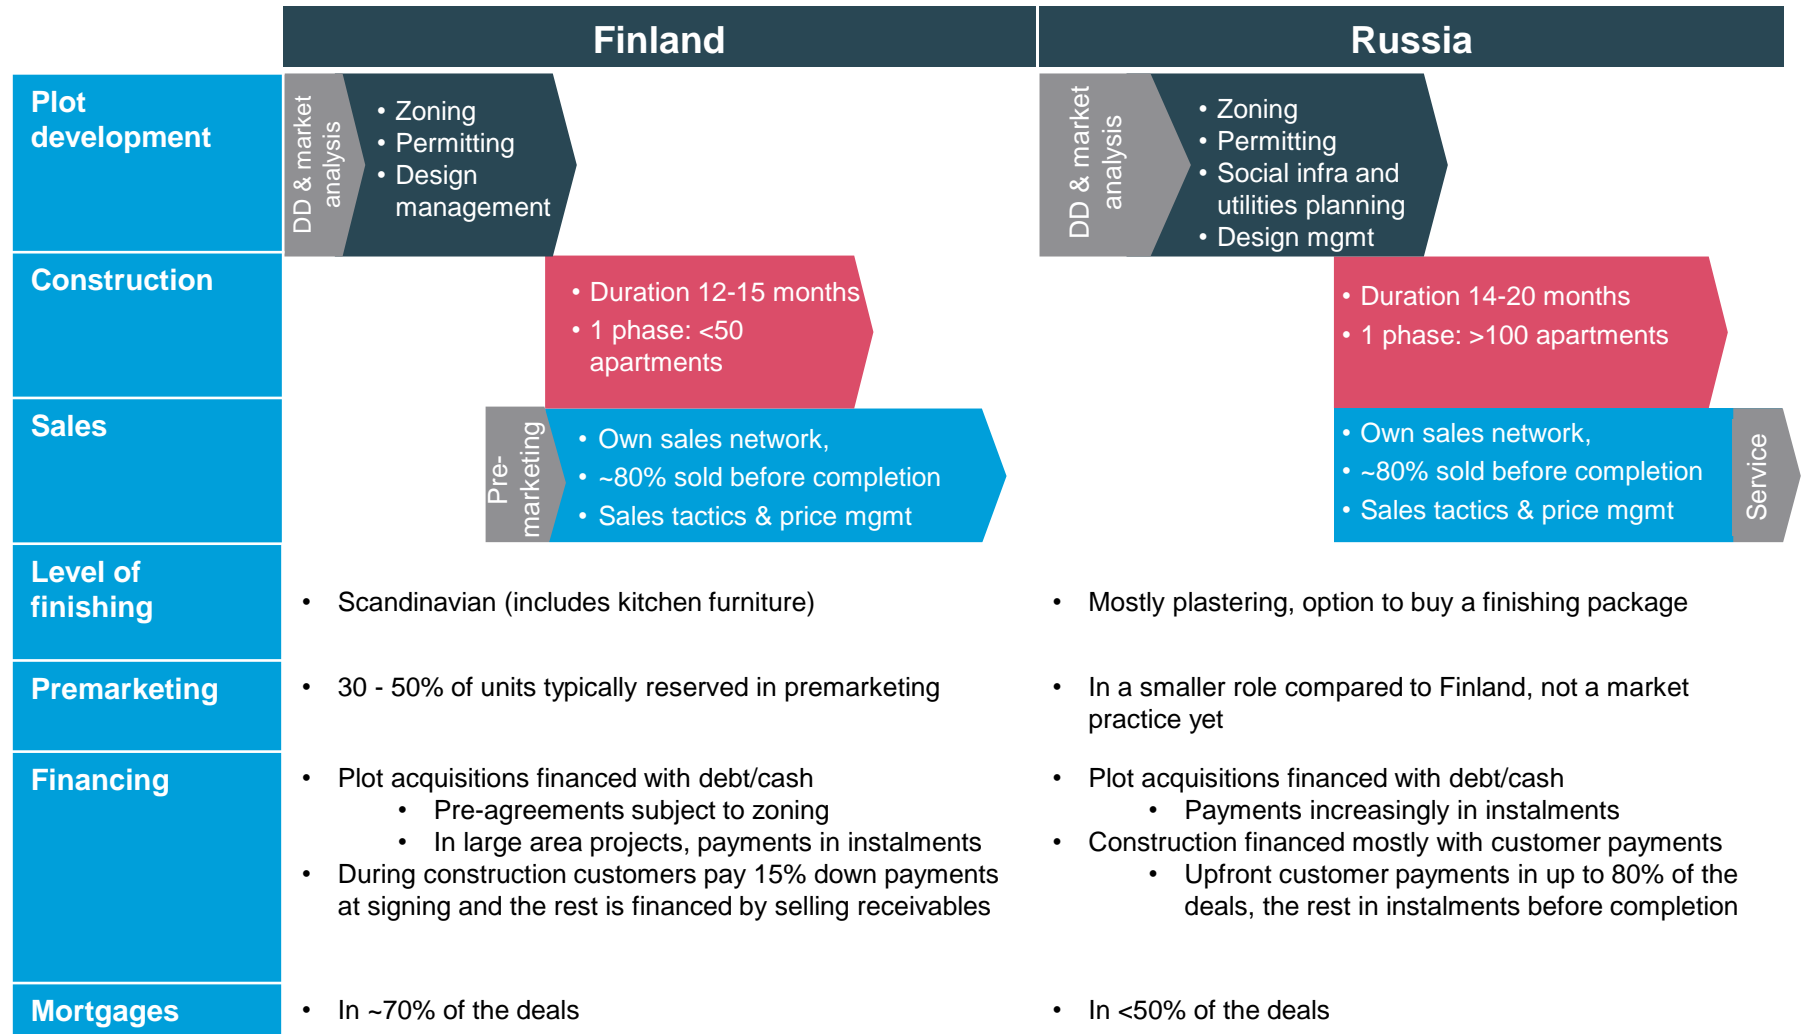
| | Finland | Russia |
|---|---|---|
| Plot development | DD & market analysis<br>• Zoning<br>• Permitting<br>• Design management | DD & market analysis<br>• Zoning<br>• Permitting<br>• Social infra and utilities planning<br>• Design mgmt |
| Construction | • Duration 12-15 months<br>• 1 phase: <50 apartments | • Duration 14-20 months<br>• 1 phase: >100 apartments |
| Sales | Pre-marketing<br>• Own sales network,<br>• ~80% sold before completion<br>• Sales tactics & price mgmt | • Own sales network,<br>• ~80% sold before completion<br>• Sales tactics & price mgmt<br>Service |
| Level of finishing | • Scandinavian (includes kitchen furniture) | • Mostly plastering, option to buy a finishing package |
| Premarketing | • 30 - 50% of units typically reserved in premarketing | • In a smaller role compared to Finland, not a market practice yet |
| Financing | • Plot acquisitions financed with debt/cash<br>• Pre-agreements subject to zoning<br>• In large area projects, payments in instalments<br>• During construction customers pay 15% down payments at signing and the rest is financed by selling receivables | • Plot acquisitions financed with debt/cash<br>• Payments increasingly in instalments<br>• Construction financed mostly with customer payments<br>• Upfront customer payments in up to 80% of the deals, the rest in instalments before completion |
| Mortgages | • In ~70% of the deals | • In <50% of the deals |